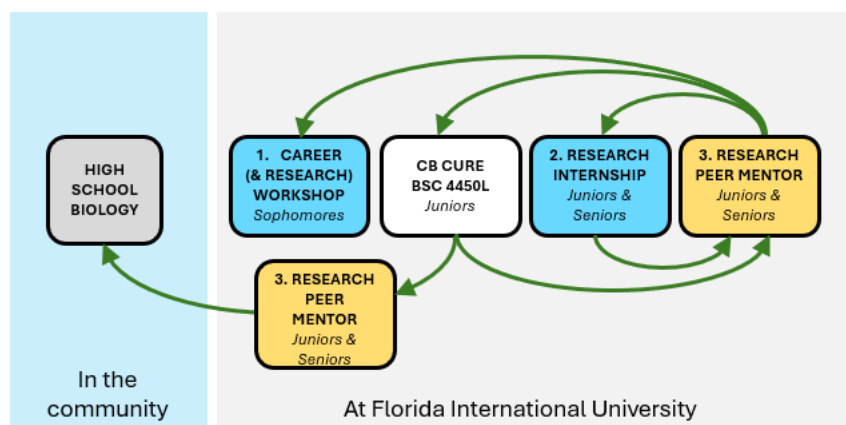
HIGH SCHOOL BIOLOGY

1. CAREER (& RESEARCH) WORKSHOP
*Sophomores*

CB CURE BSC 4450L
*Juniors*

2. RESEARCH INTERNSHIP
*Juniors & Seniors*

3. RESEARCH PEER MENTOR
*Juniors & Seniors*

3. RESEARCH PEER MENTOR
*Juniors & Seniors*

In the community

At Florida International University